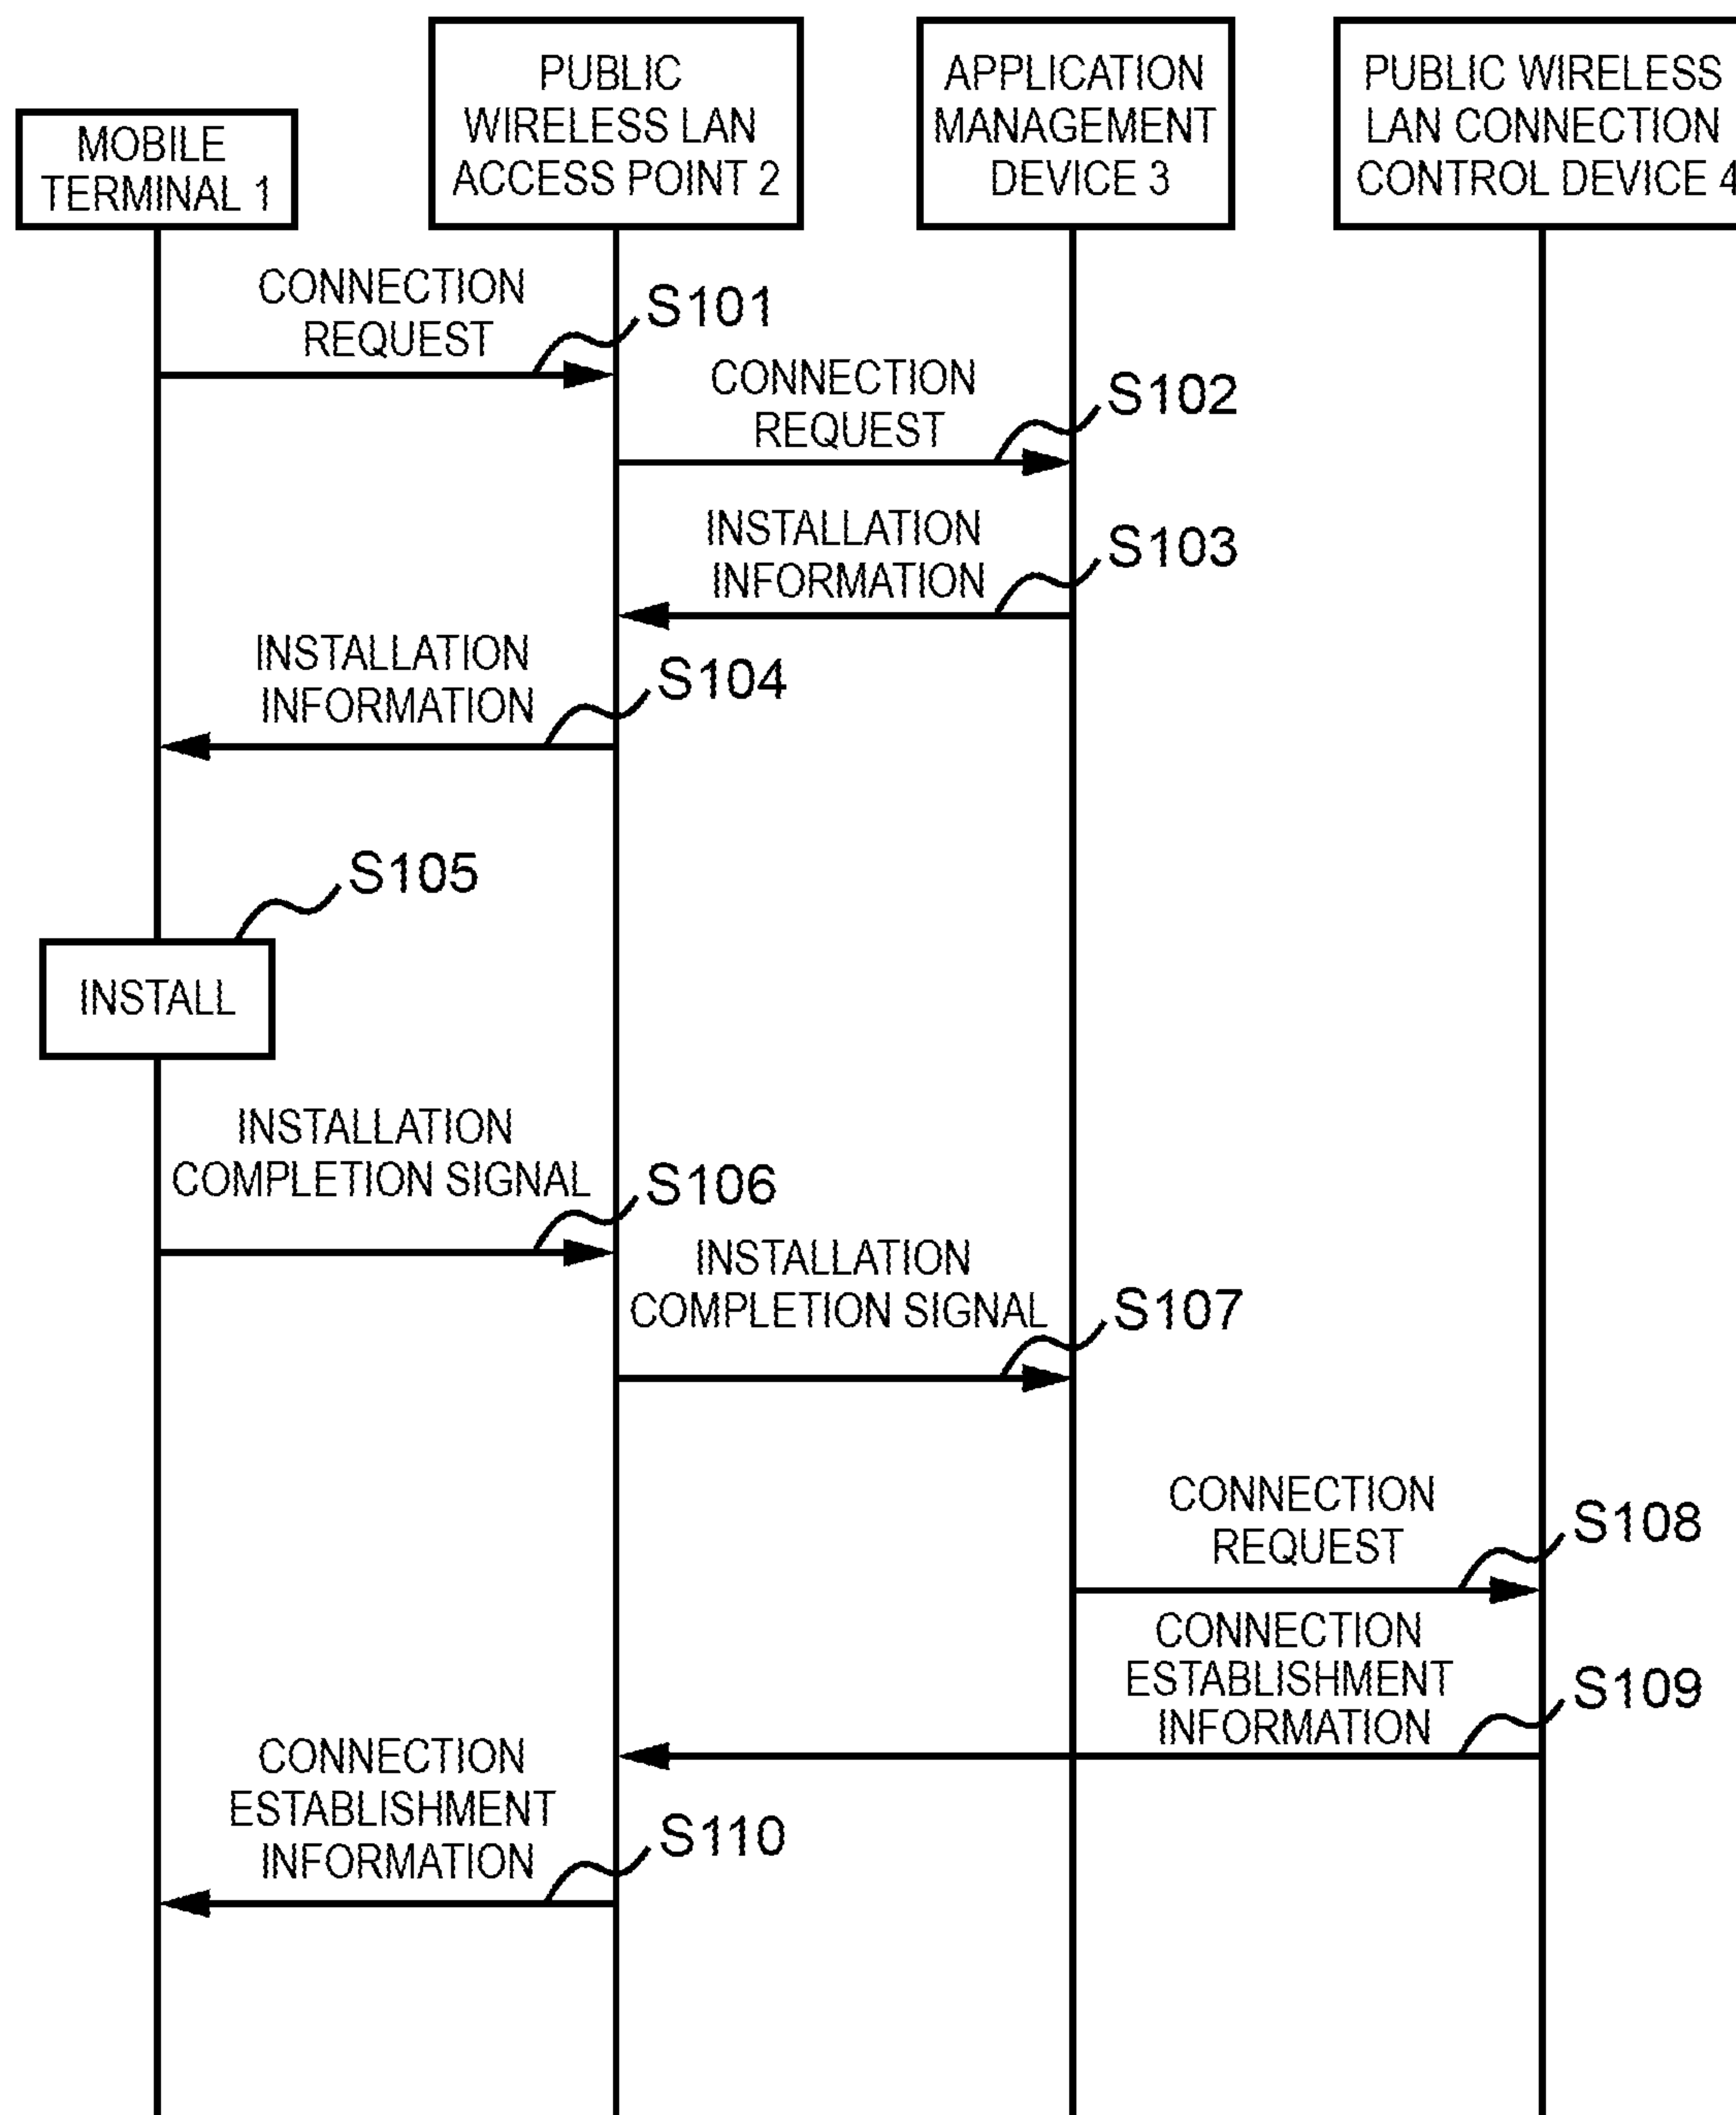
MOBILE TERMINAL 1

PUBLIC WIRELESS LAN ACCESS POINT 2

APPLICATION MANAGEMENT DEVICE 3

PUBLIC WIRELESS LAN CONNECTION CONTROL DEVICE 4

CONNECTION REQUEST

S101

CONNECTION REQUEST

S102

INSTALLATION INFORMATION

S103

INSTALLATION INFORMATION

S104

S105

INSTALL

INSTALLATION COMPLETION SIGNAL

S106

INSTALLATION COMPLETION SIGNAL

S107

CONNECTION REQUEST

S108

CONNECTION ESTABLISHMENT INFORMATION

S109

CONNECTION ESTABLISHMENT INFORMATION

S110